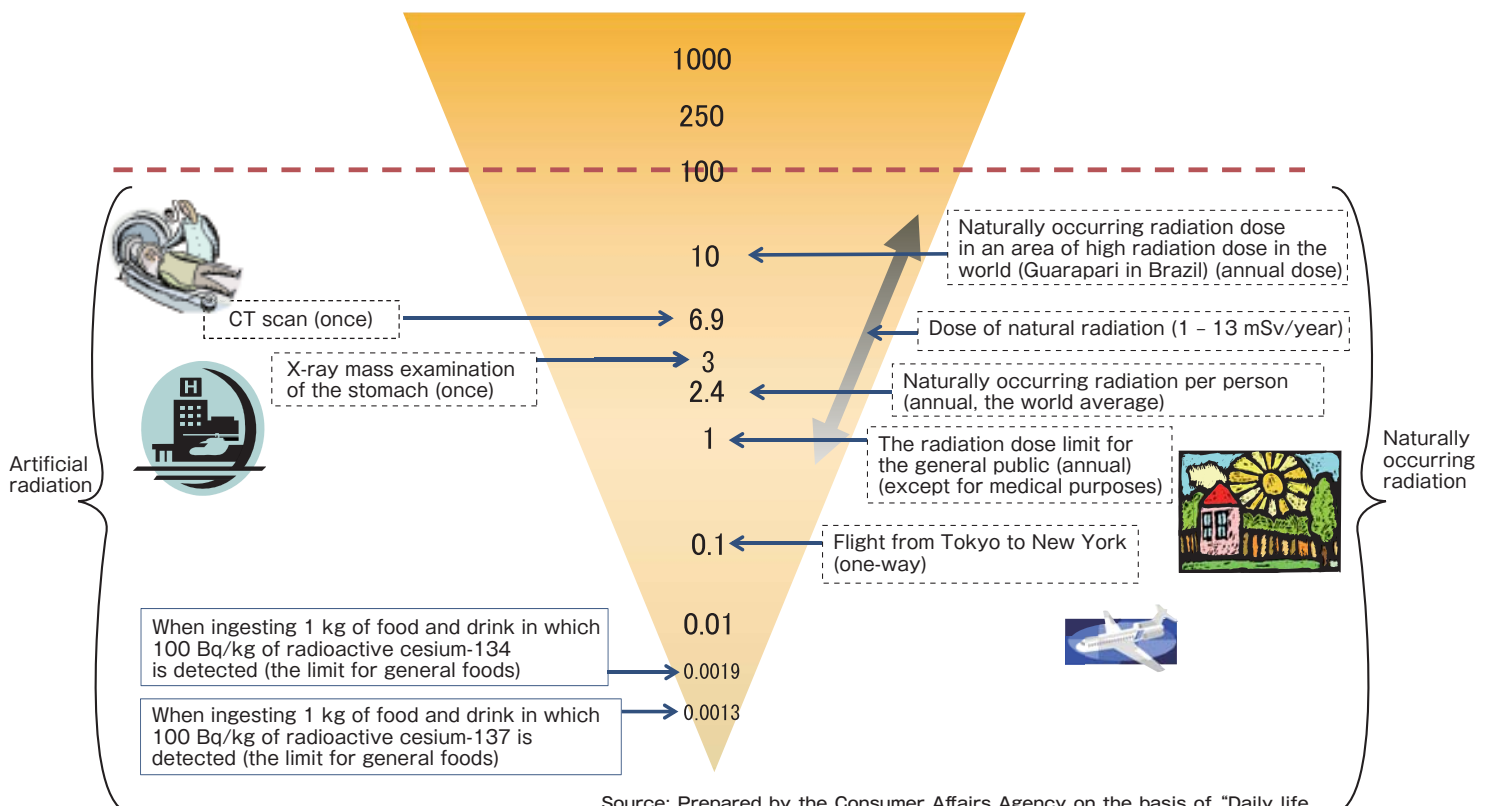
1000

250

100

Naturally occurring radiation dose in an area of high radiation dose in the world (Guarapari in Brazil) (annual dose)

10

CT scan (once)

6.9

Dose of natural radiation (1 – 13 mSv/year)

X-ray mass examination of the stomach (once)

3

2.4

Naturally occurring radiation per person (annual, the world average)

1

The radiation dose limit for the general public (annual) (except for medical purposes)

Artificial radiation

Naturally occurring radiation

0.1

Flight from Tokyo to New York (one-way)

0.01

When ingesting 1 kg of food and drink in which 100 Bq/kg of radioactive cesium-134 is detected (the limit for general foods)

0.0019

When ingesting 1 kg of food and drink in which 100 Bq/kg of radioactive cesium-137 is detected (the limit for general foods)

0.0013

Source: Prepared by the Consumer Affairs Agency on the basis of "Daily life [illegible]